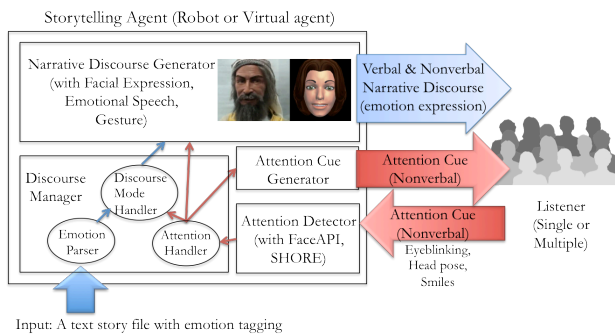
Storytelling Agent (Robot or Virtual agent)

Narrative Discourse Generator (with Facial Expression, Emotional Speech, Gesture)

Verbal & Nonverbal Narrative Discourse (emotion expression)

Discourse Manager

Discourse Mode Handler

Emotion Parser

Attention Handler

Attention Cue Generator

Attention Cue (Nonverbal)

Attention Detector (with FaceAPI, SHORE)

Attention Cue (Nonverbal)

Eyeblinking, Head pose, Smiles

Listener (Single or Multiple)

Input: A text story file with emotion tagging